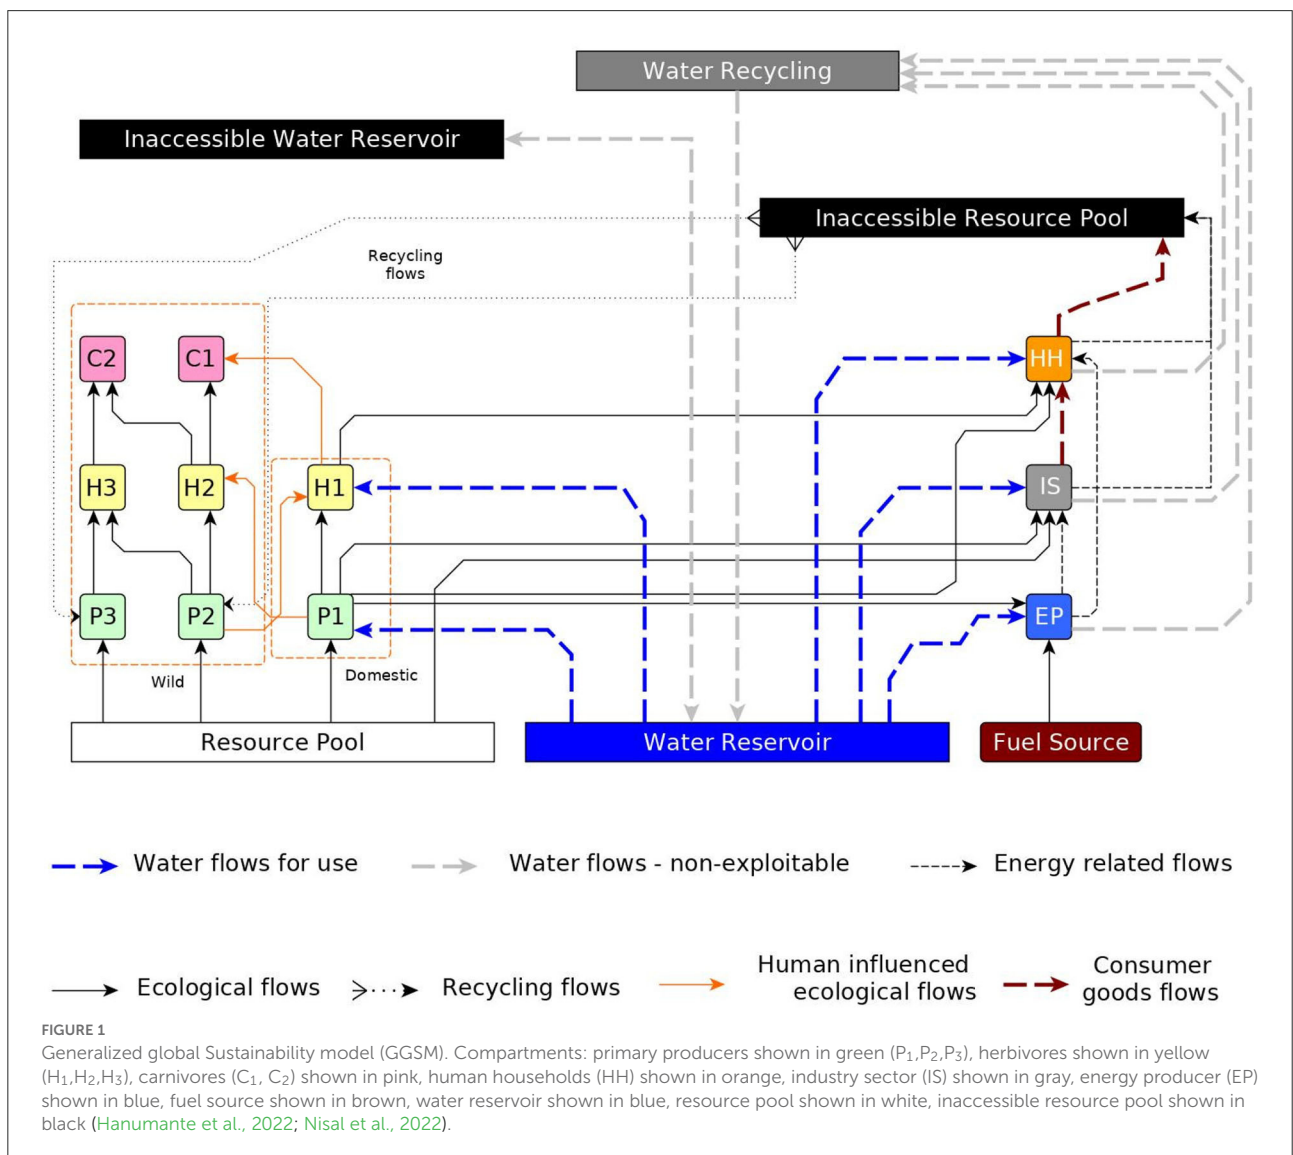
Water Recycling

Inaccessible Water Reservoir

Inaccessible Resource Pool

Recycling flows

C2

C1

HH

H3

H2

H1

IS

P3

P2

P1

EP

Wild

Domestic

Resource Pool

Water Reservoir

Fuel Source

Water flows for use

Water flows - non-exploitable

Energy related flows

Ecological flows

Recycling flows

Human influenced ecological flows

Consumer goods flows

FIGURE 1

Generalized global Sustainability model (GGSM). Compartments: primary producers shown in green ($P_1$,$P_2$,$P_3$), herbivores shown in yellow ($H_1$,$H_2$,$H_3$), carnivores ($C_1$, $C_2$) shown in pink, human households (HH) shown in orange, industry sector (IS) shown in gray, energy producer (EP) shown in blue, fuel source shown in brown, water reservoir shown in blue, resource pool shown in white, inaccessible resource pool shown in black (Hanumante et al., 2022; Nisal et al., 2022).